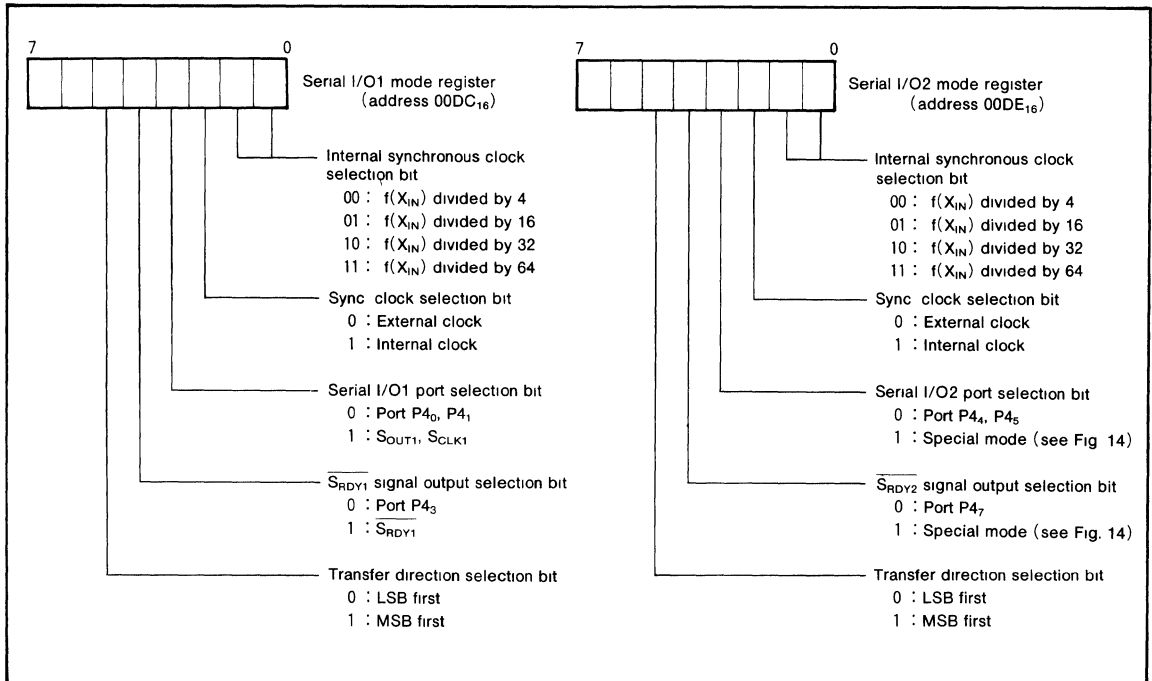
7 0

Serial I/O1 mode register (address $00DC_{16}$)

Internal synchronous clock selection bit
00 : $f(X_{IN})$ divided by 4
01 : $f(X_{IN})$ divided by 16
10 : $f(X_{IN})$ divided by 32
11 : $f(X_{IN})$ divided by 64

Sync clock selection bit
0 : External clock
1 : Internal clock

Serial I/O1 port selection bit
0 : Port $P4_0$, $P4_1$
1 : $S_{OUT1}$, $S_{CLK1}$

$\overline{S_{RDY1}}$ signal output selection bit
0 : Port $P4_3$
1 : $\overline{S_{RDY1}}$

Transfer direction selection bit
0 : LSB first
1 : MSB first

7 0

Serial I/O2 mode register (address $00DE_{16}$)

Internal synchronous clock selection bit
00 : $f(X_{IN})$ divided by 4
01 : $f(X_{IN})$ divided by 16
10 : $f(X_{IN})$ divided by 32
11 : $f(X_{IN})$ divided by 64

Sync clock selection bit
0 : External clock
1 : Internal clock

Serial I/O2 port selection bit
0 : Port $P4_4$, $P4_5$
1 : Special mode (see Fig 14)

$\overline{S_{RDY2}}$ signal output selection bit
0 : Port $P4_7$
1 : Special mode (see Fig. 14)

Transfer direction selection bit
0 : LSB first
1 : MSB first